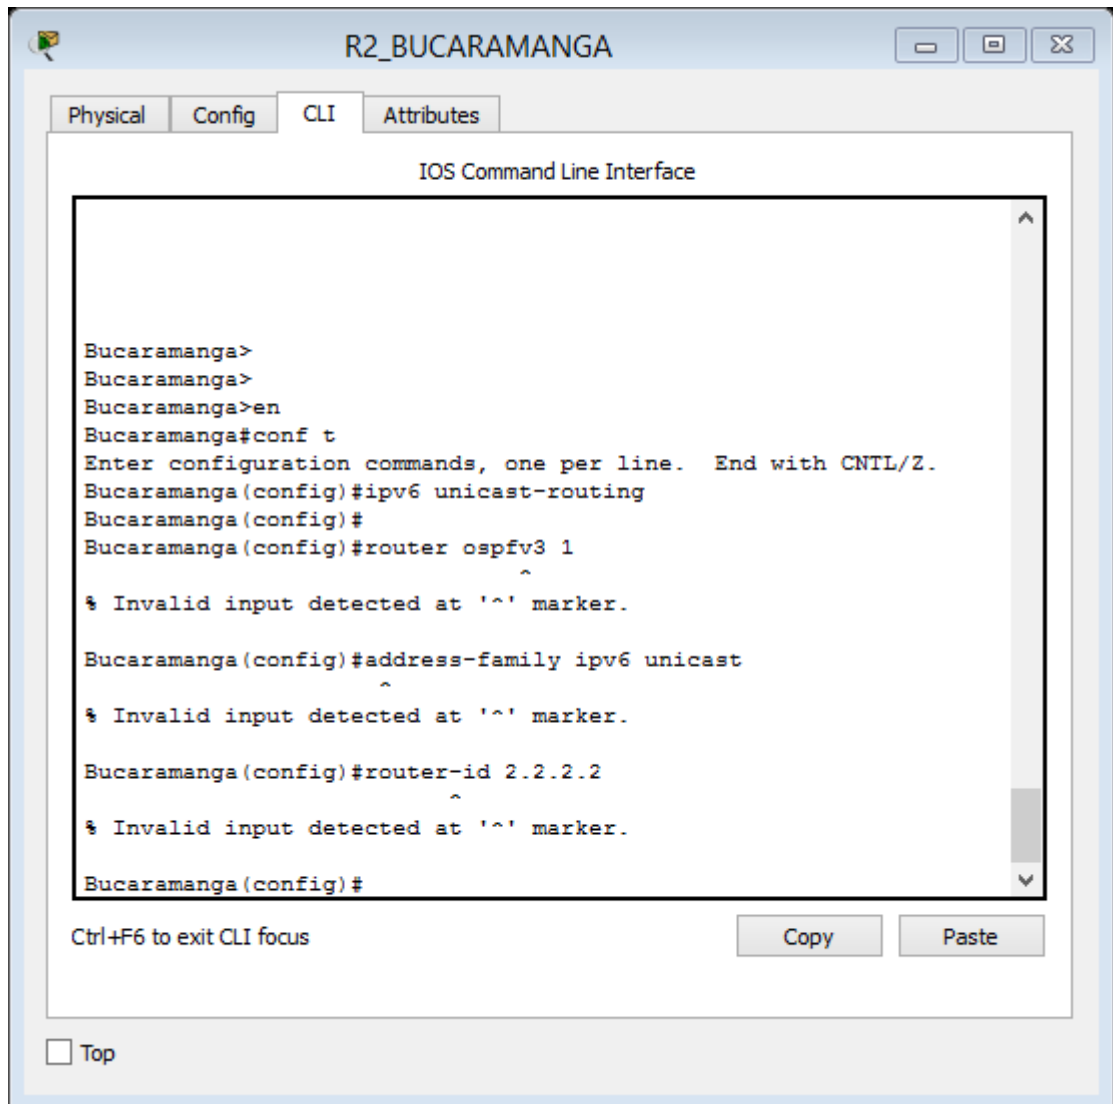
R2_BUCARAMANGA

Physical Config CLI Attributes

IOS Command Line Interface

Bucaramanga>
Bucaramanga>
Bucaramanga>en
Bucaramanga#conf t
Enter configuration commands, one per line.  End with CNTL/Z.
Bucaramanga(config)#ipv6 unicast-routing
Bucaramanga(config)#
Bucaramanga(config)#router ospfv3 1
^
% Invalid input detected at '^' marker.

Bucaramanga(config)#address-family ipv6 unicast
^
% Invalid input detected at '^' marker.

Bucaramanga(config)#router-id 2.2.2.2
^
% Invalid input detected at '^' marker.

Bucaramanga(config)#

Ctrl+F6 to exit CLI focus

Copy

Paste

Top